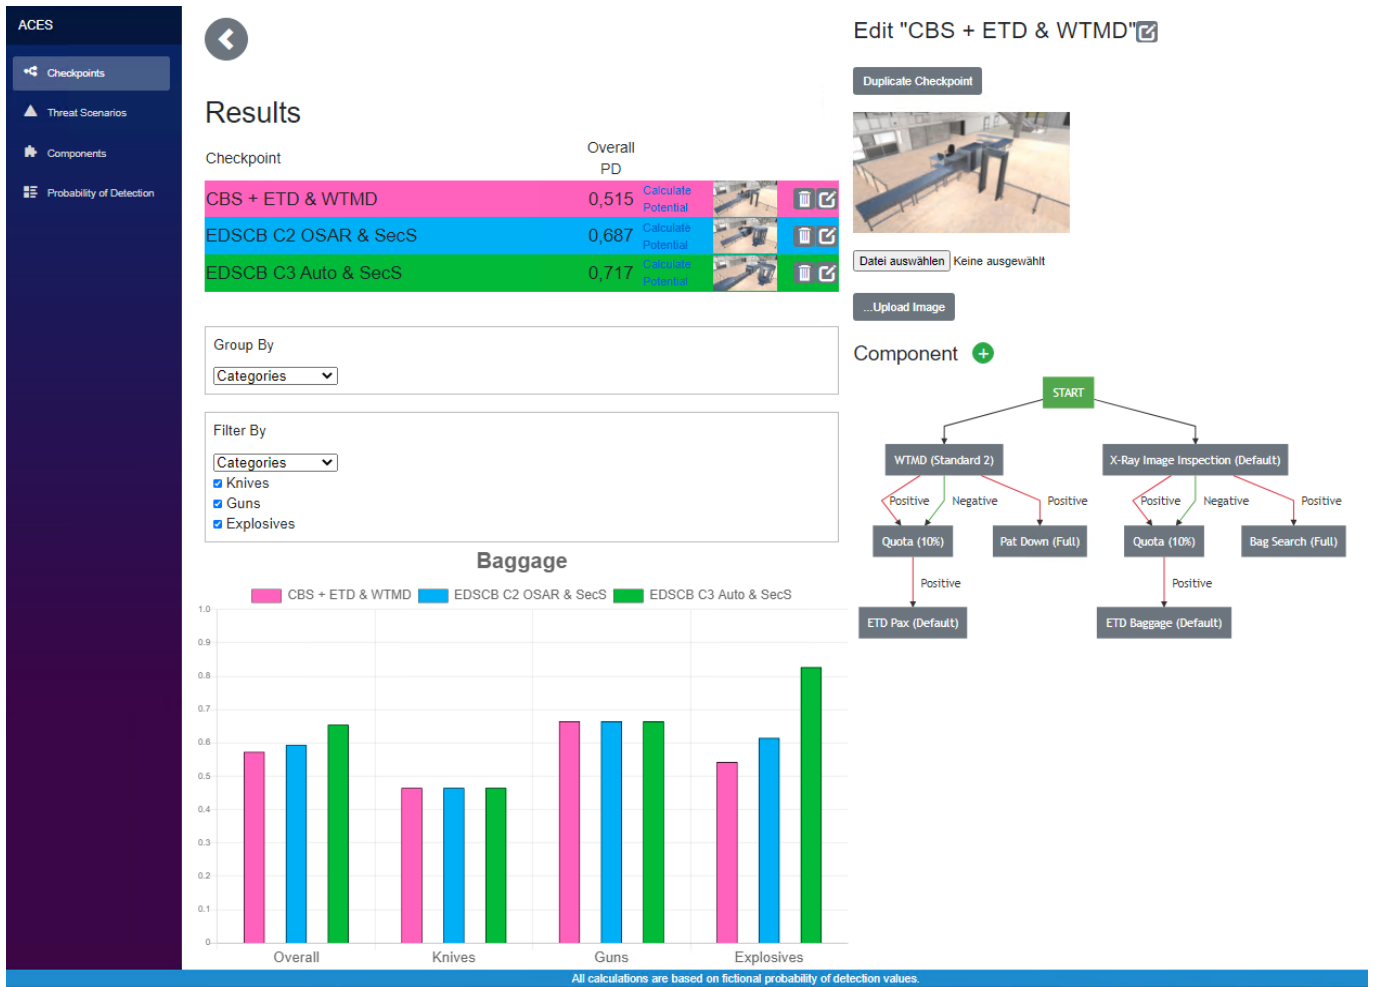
ACES

Checkpoints
Threat Scenarios
Components
Probability of Detection

Results

| Checkpoint | Overall PD | | |
|---|---|---|---|
| CBS + ETD & WTMD | 0,515 | Calculate Potential | |
| EDSCB C2 OSAR & SecS | 0,687 | Calculate Potential | |
| EDSCB C3 Auto & SecS | 0,717 | Calculate Potential | |

Group By
Categories

Filter By
Categories
Knives
Guns
Explosives

Baggage

CBS + ETD & WTMD  EDSCB C2 OSAR & SecS  EDSCB C3 Auto & SecS

1.0
0.9
0.8
0.7
0.6
0.5
0.4
0.3
0.2
0.1
0

Overall  Knives  Guns  Explosives

Edit "CBS + ETD & WTMD"

Duplicate Checkpoint

Datei auswählen Keine ausgewählt

...Upload Image

Component

START
WTMD (Standard 2)
X-Ray Image Inspection (Default)
Positive  Negative  Positive
Positive  Negative  Positive
Quota (10%)
Pat Down (Full)
Quota (10%)
Bag Search (Full)
Positive
Positive
ETD Pax (Default)
ETD Baggage (Default)

All calculations are based on fictional probability of detection values.